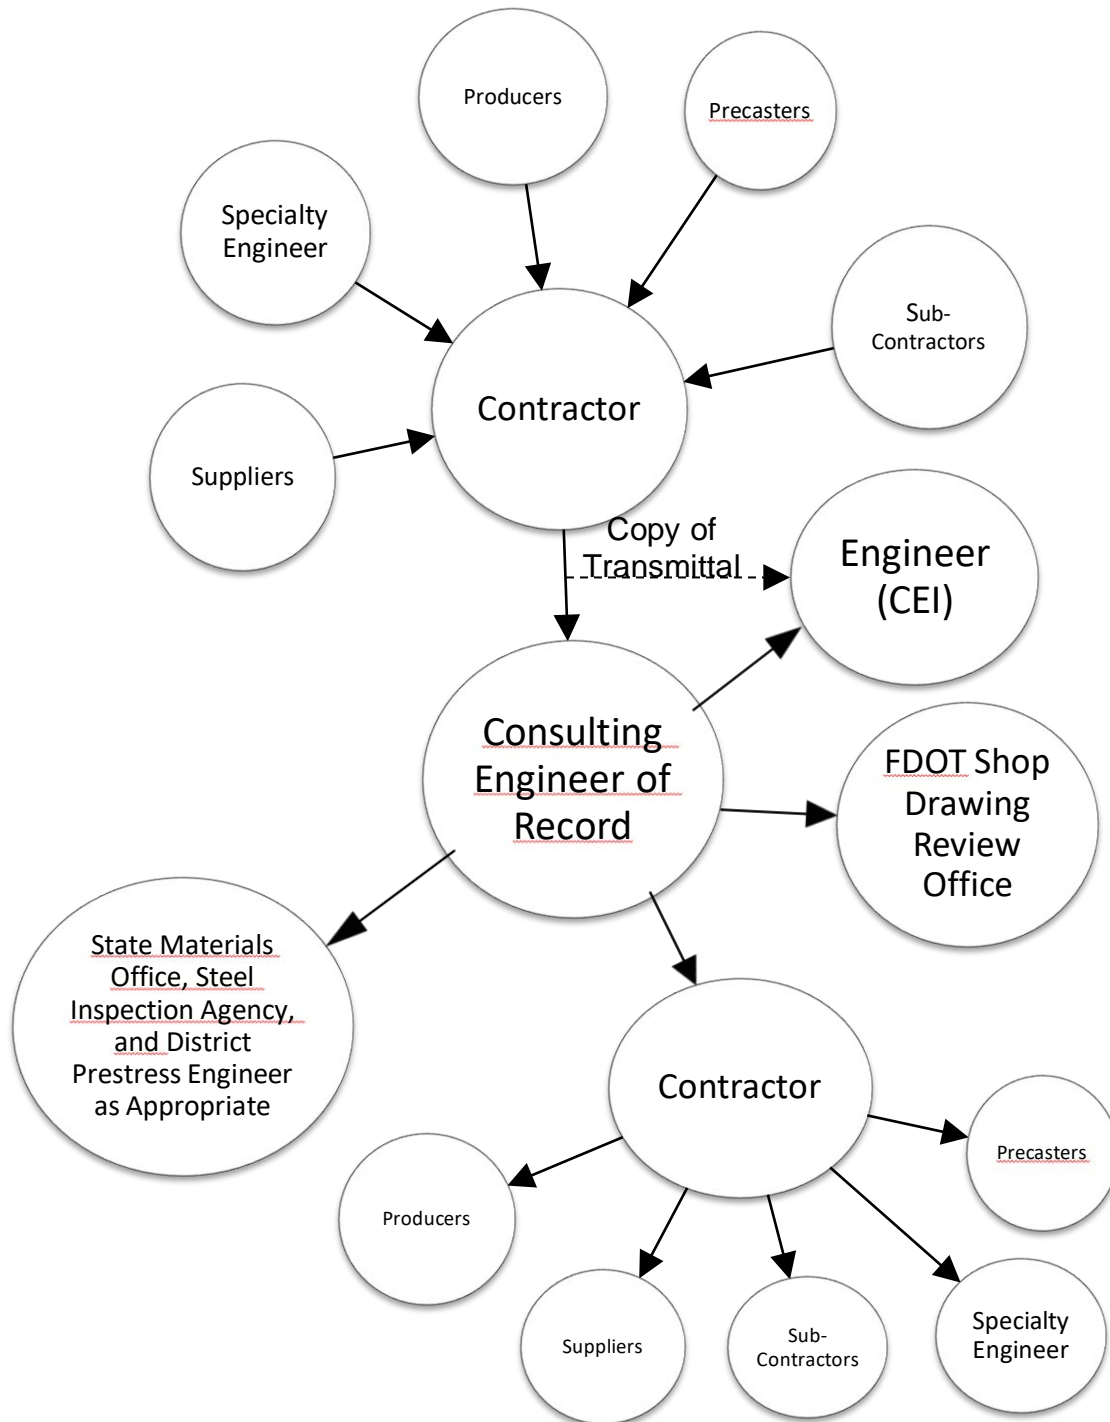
Producers

Precasters

Specialty Engineer

Sub-Contractors

Contractor

Suppliers

Copy of Transmittal

Engineer (CEI)

Consulting Engineer of Record

FDOT Shop Drawing Review Office

State Materials Office, Steel Inspection Agency, and District Prestress Engineer as Appropriate

Contractor

Precasters

Producers

Suppliers

Sub-Contractors

Specialty Engineer